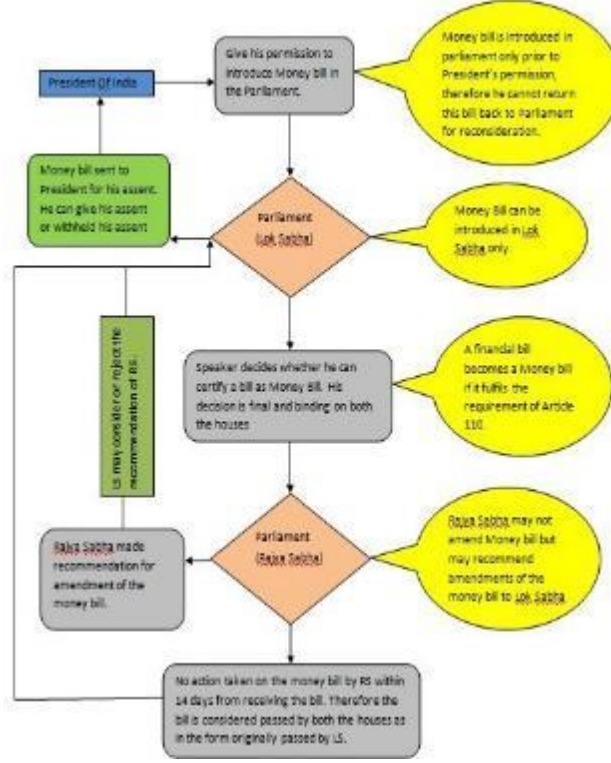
President Of India

Give his permission to introduce Money bill in the Parliament.

Money bill is introduced in parliament only prior to President's permission, therefore he cannot return this bill back to Parliament for reconsideration.

Money bill sent to President for his assent. He can give his assent or withheld his assent

Parliament (Lok Sabha)

Money Bill can be introduced in Lok Sabha only.

LS may consider or reject the recommendation of RS.

Speaker decides whether he can certify a bill as Money Bill. His decision is final and binding on both the houses

A financial bill becomes a Money bill if it fulfils the requirement of Article 110.

Rajya Sabha made recommendation for amendment of the money bill.

Parliament (Rajya Sabha)

Rajya Sabha may not amend Money bill but may recommend amendments of the money bill to Lok Sabha

No action taken on the money bill by RS within 14 days from receiving the bill. Therefore the bill is considered passed by both the houses as in the form originally passed by LS.